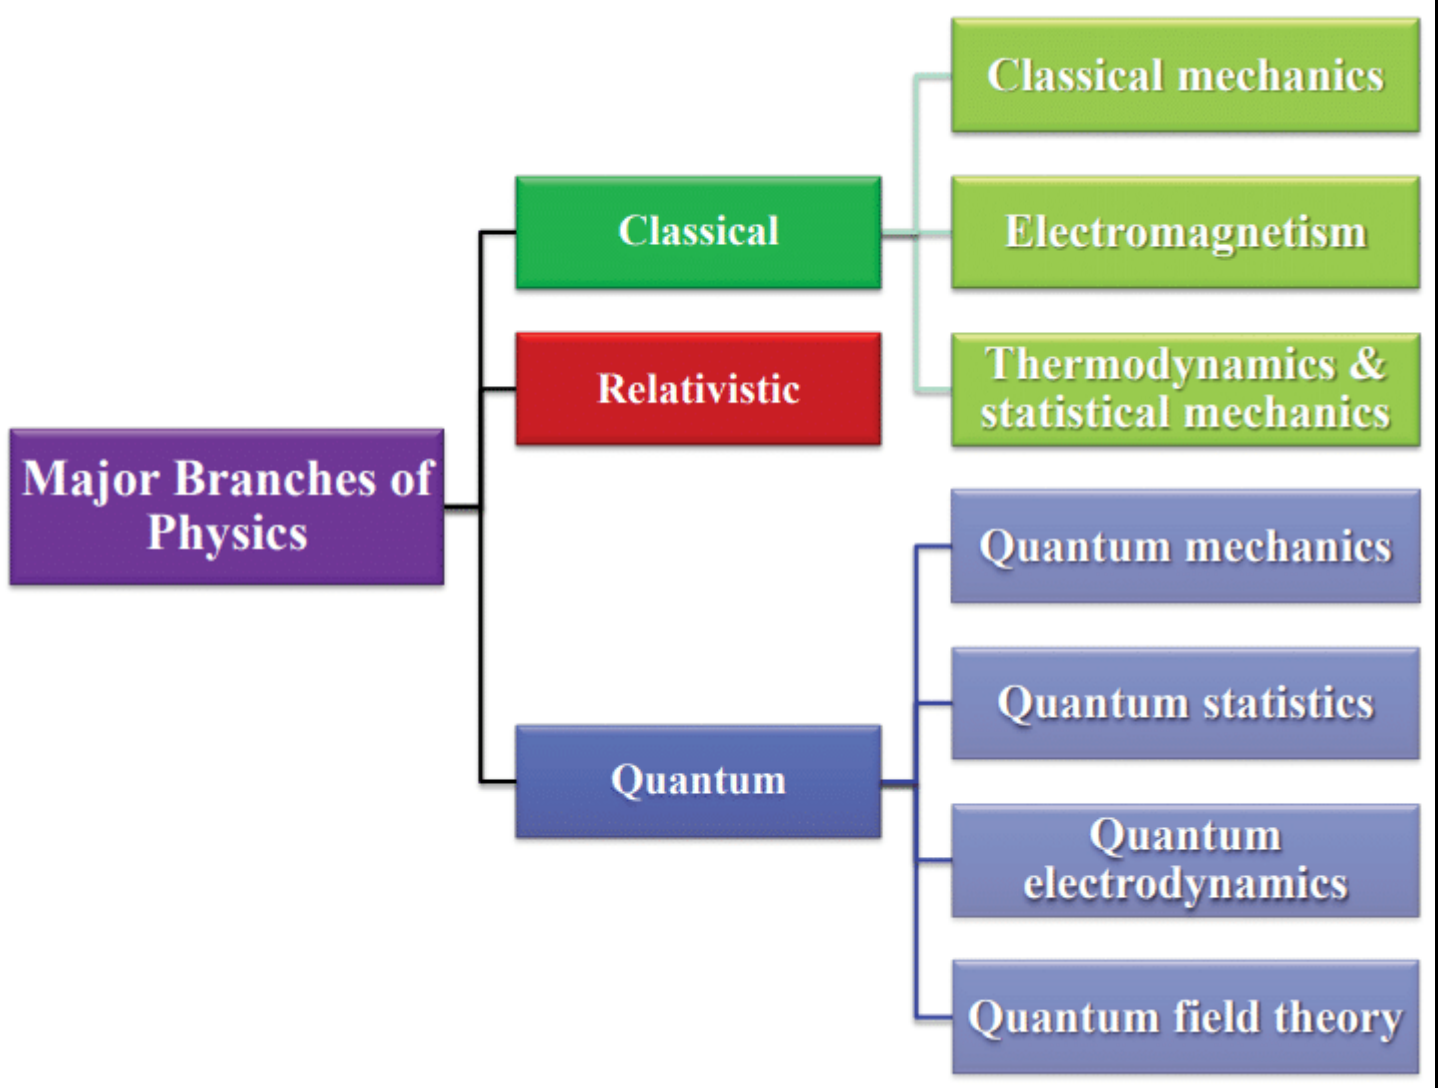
Major Branches of Physics

Classical

Relativistic

Quantum

Classical mechanics

Electromagnetism

Thermodynamics & statistical mechanics

Quantum mechanics

Quantum statistics

Quantum electrodynamics

Quantum field theory